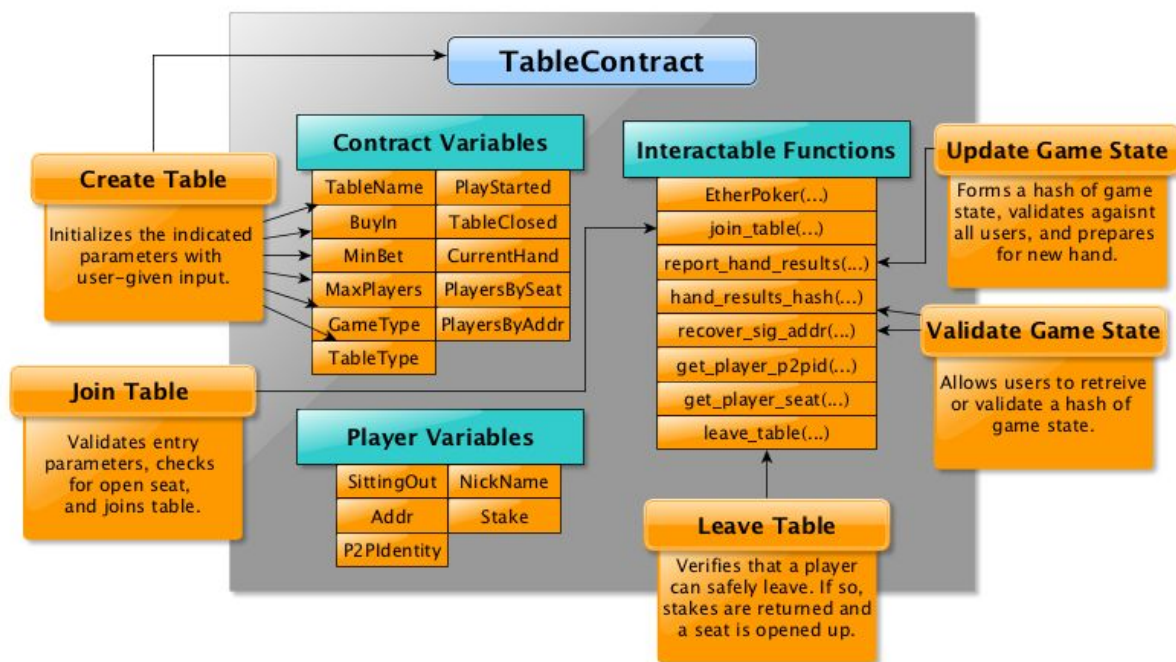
TableContract

Create Table

Initializes the indicated parameters with user-given input.

Contract Variables

| | |
|---|---|
| TableName | PlayStarted |
| BuyIn | TableClosed |
| MinBet | CurrentHand |
| MaxPlayers | PlayersBySeat |
| GameType | PlayersByAddr |
| TableType | |

Interactable Functions

EtherPoker(...)
join_table(...)
report_hand_results(...)
hand_results_hash(...)
recover_sig_addr(...)
get_player_p2pid(...)
get_player_seat(...)
leave_table(...)

Update Game State

Forms a hash of game state, validates agaisnt all users, and prepares for new hand.

Validate Game State

Allows users to retreive or validate a hash of game state.

Join Table

Validates entry parameters, checks for open seat, and joins table.

Player Variables

| | |
|---|---|
| SittingOut | NickName |
| Addr | Stake |
| P2PIdentity | |

Leave Table

Verifies that a player can safely leave. If so, stakes are returned and a seat is opened up.